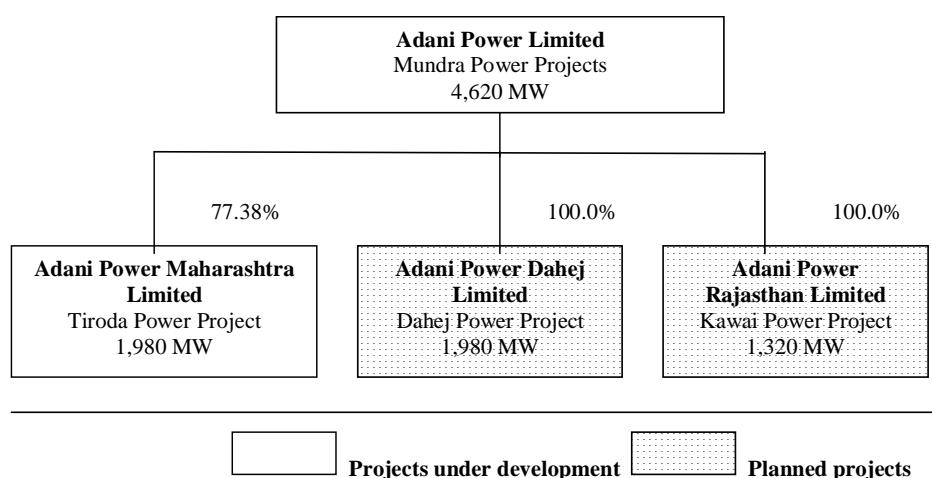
**Adani Power Limited**
Mundra Power Projects
4,620 MW

77.38%

100.0%

100.0%

**Adani Power Maharashtra Limited**
Tiroda Power Project
1,980 MW

**Adani Power Dahej Limited**
Dahej Power Project
1,980 MW

**Adani Power Rajasthan Limited**
Kawai Power Project
1,320 MW

**Projects under development**

**Planned projects**